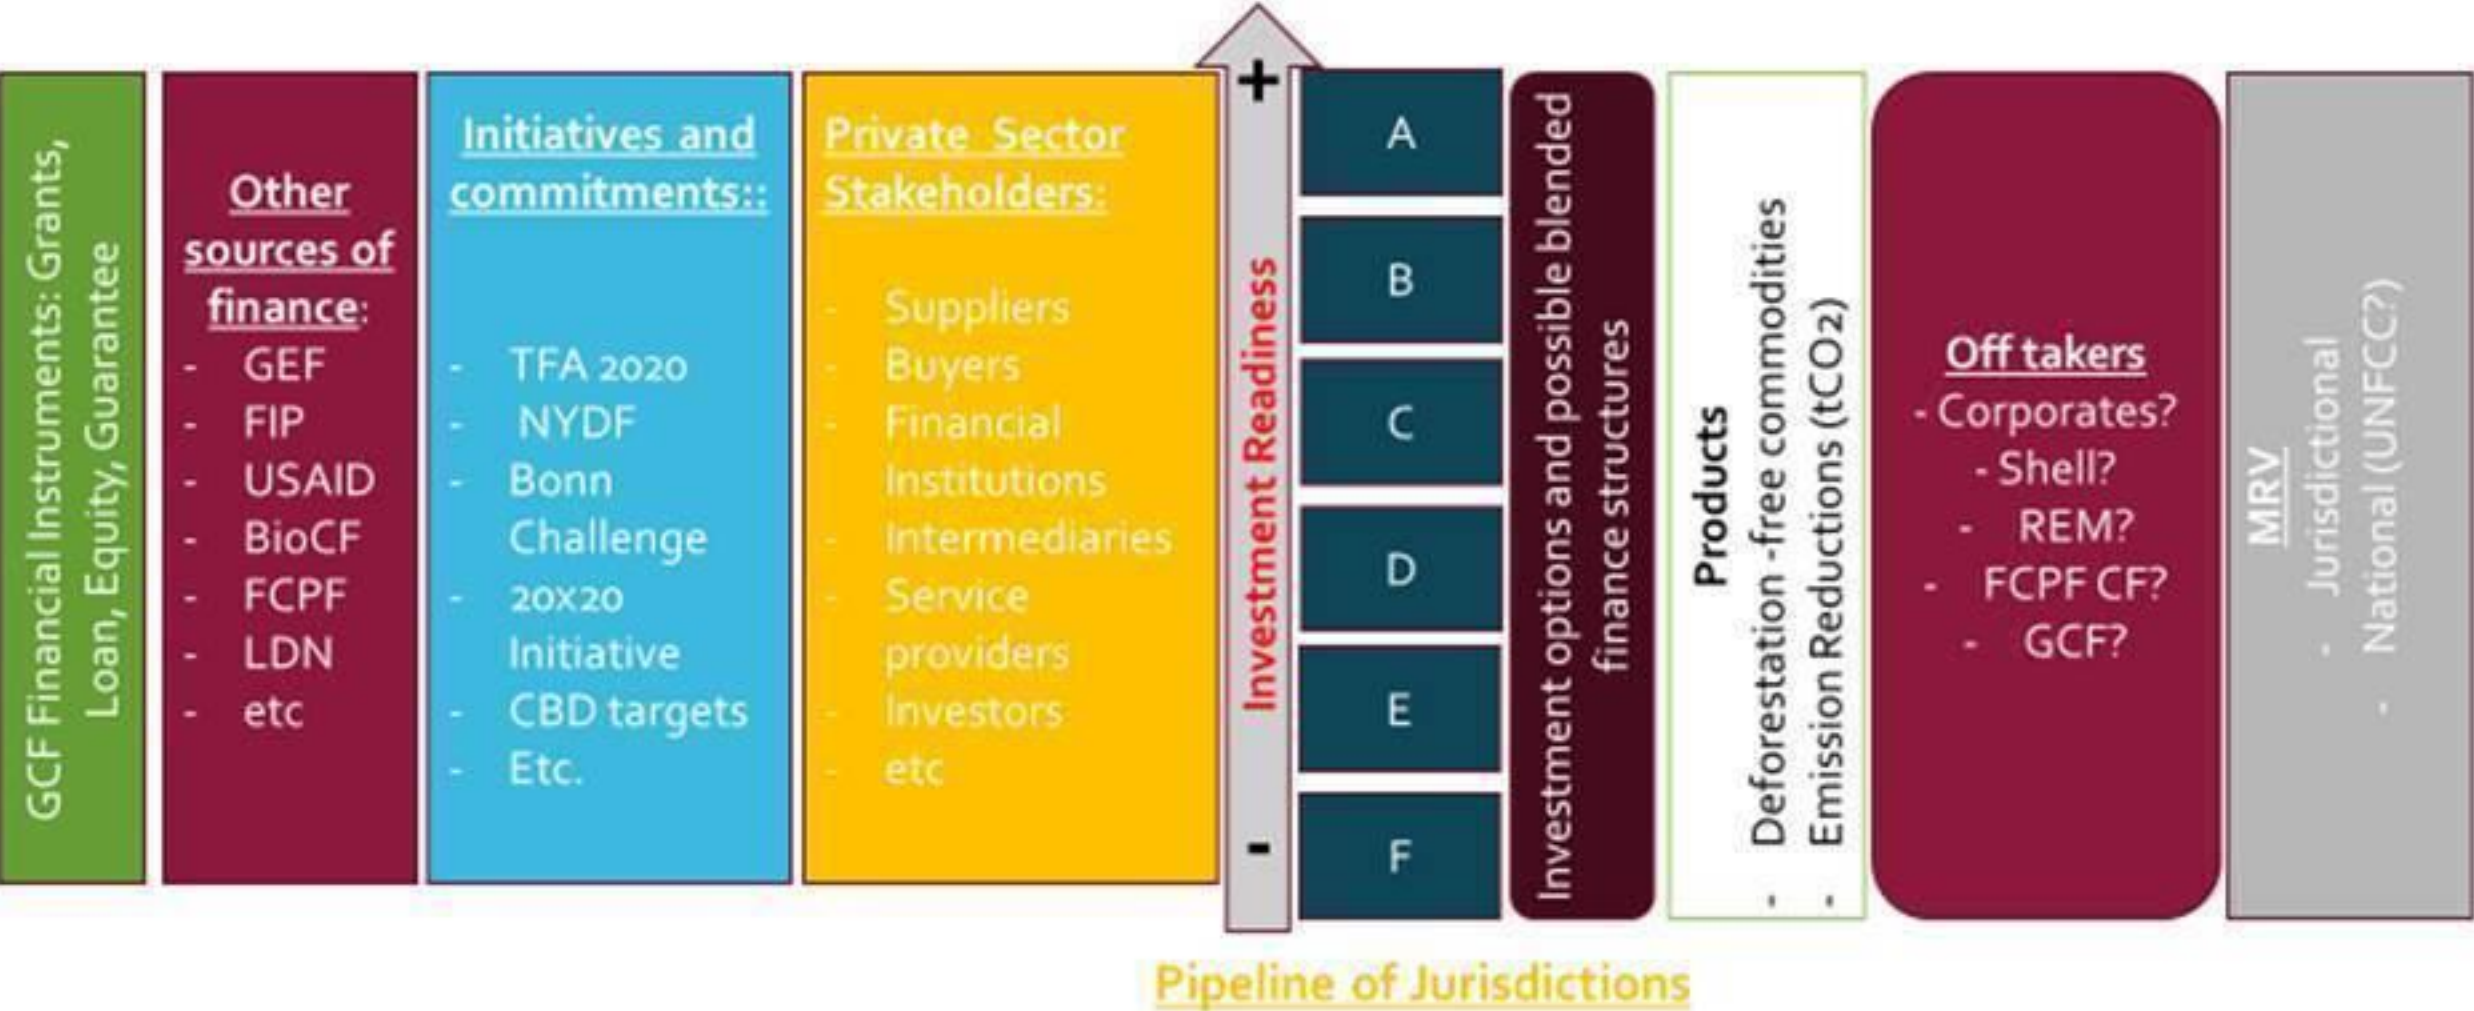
GCF Financial Instruments: Grants, Loan, Equity, Guarantee

Other sources of finance:
- GEF
- FIP
- USAID
- BioCF
- FCPF
- LDN
- etc

Initiatives and commitments::
- TFA 2020
- NYDF
- Bonn Challenge
- 20x20 Initiative
- CBD targets
- Etc.

Private Sector Stakeholders:
- Suppliers
- Buyers
- Financial Institutions
- Intermediaries
- Service providers
- Investors
- etc

+
Investment Readiness
-

A
B
C
D
E
F

Investment options and possible blended finance structures

Products
- Deforestation -free commodities
- Emission Reductions ($tCO_2$)

Off takers
- Corporates?
- Shell?
- REM?
- FCPF CF?
- GCF?

MRV
- Jurisdictional
- National (UNFCC?)

Pipeline of Jurisdictions